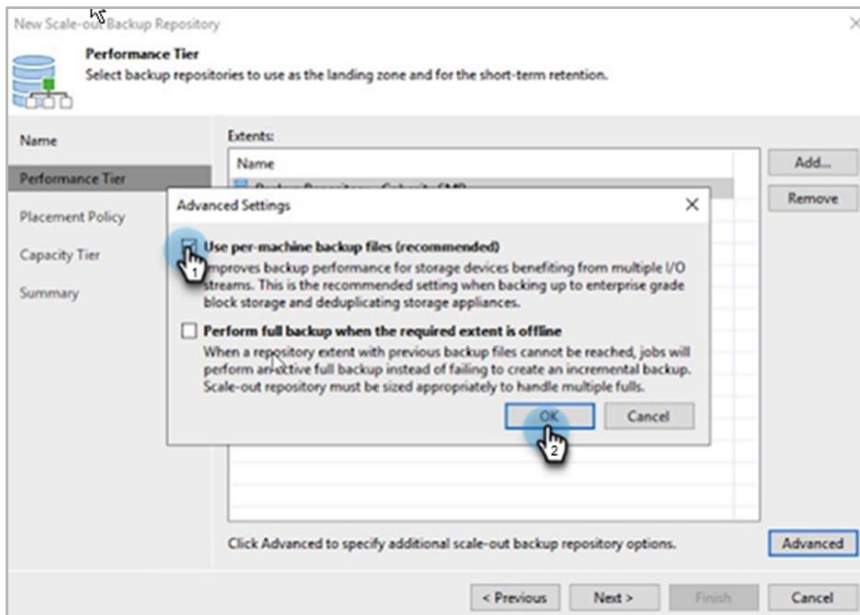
New Scale-out Backup Repository

Performance Tier
Select backup repositories to use as the landing zone and for the short-term retention.

Name
Performance Tier
Placement Policy
Capacity Tier
Summary

Extents:
Name
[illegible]

Add...
Remove

Advanced Settings

Use per-machine backup files (recommended)
Improves backup performance for storage devices benefiting from multiple I/O streams. This is the recommended setting when backing up to enterprise grade block storage and deduplicating storage appliances.

Perform full backup when the required extent is offline
When a repository extent with previous backup files cannot be reached, jobs will perform an active full backup instead of failing to create an incremental backup. Scale-out repository must be sized appropriately to handle multiple fulls.

1
2

OK
Cancel

Click Advanced to specify additional scale-out backup repository options.

Advanced

< Previous
Next >
Finish
Cancel